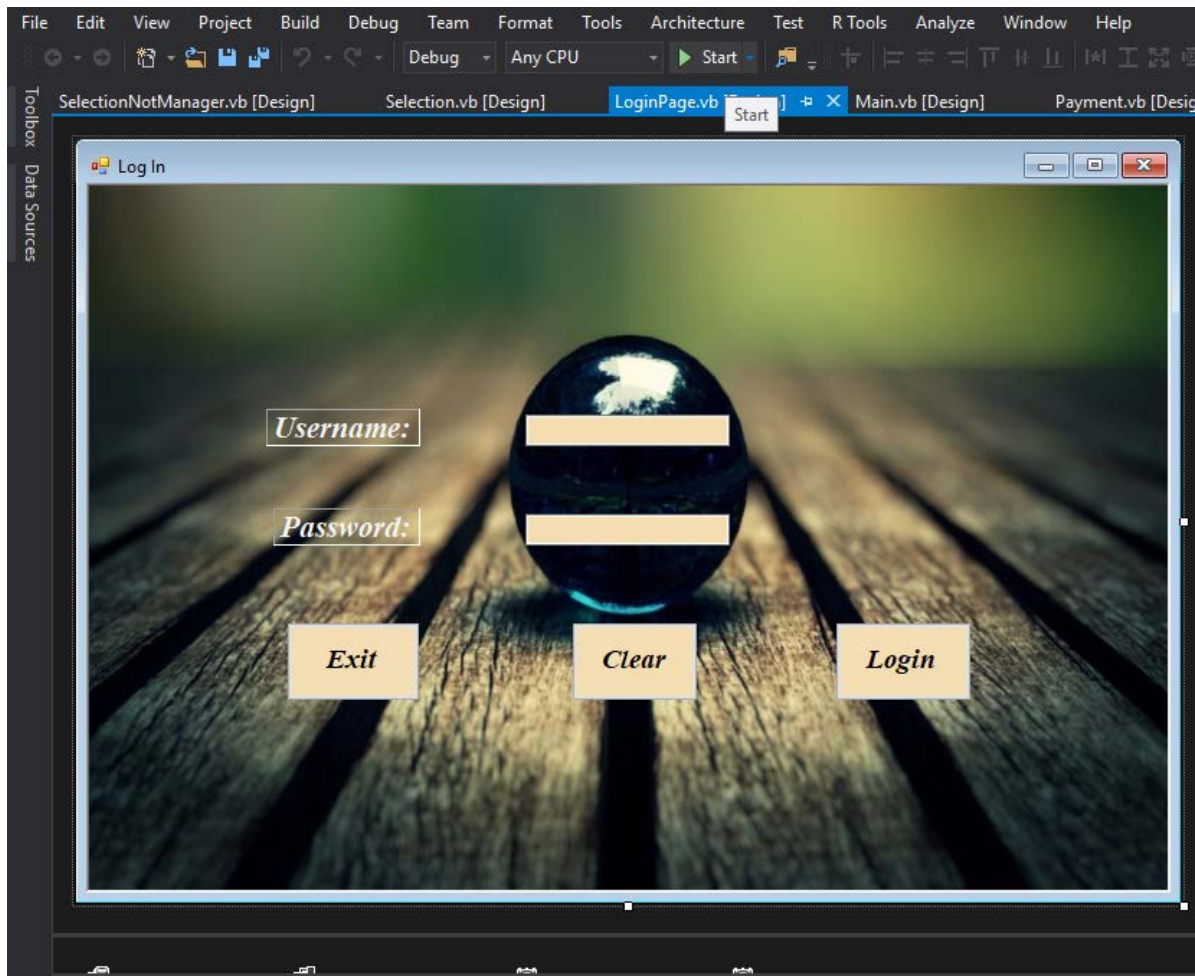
File Edit View Project Build Debug Team Format Tools Architecture Test R Tools Analyze Window Help

Debug Any CPU Start

Toolbox Data Sources

SelectionNotManager.vb [Design] Selection.vb [Design] LoginPage.vb [Design] Main.vb [Design] Payment.vb [Desig

Start

Log In

Username:

Password:

Exit

Clear

Login